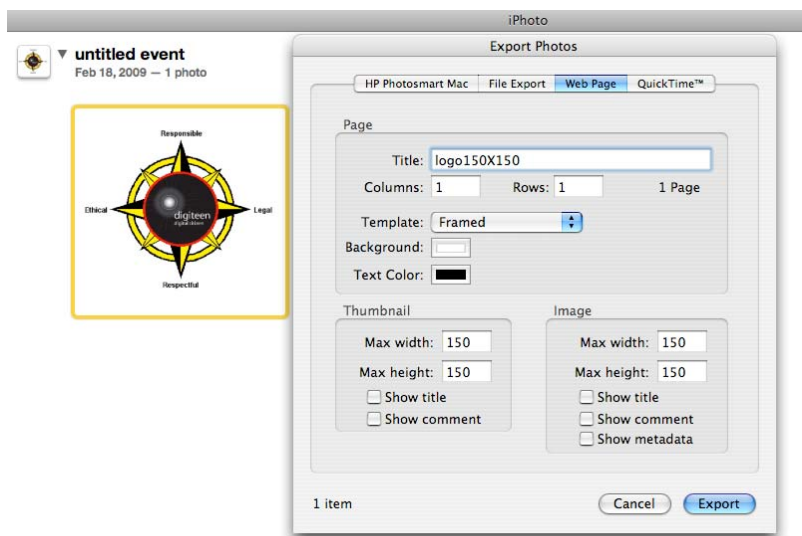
iPhoto

untitled event
Feb 18, 2009 — 1 photo

Responsible
Ethical
Legal
Respectful
digiteen
digital citizens

Export Photos

HP Photosmart Mac | File Export | Web Page | QuickTime™

Page
Title: logo150X150
Columns: 1 Rows: 1 1 Page
Template: Framed
Background:
Text Color:

Thumbnail
Max width: 150
Max height: 150
Show title
Show comment

Image
Max width: 150
Max height: 150
Show title
Show comment
Show metadata

1 item

Cancel
Export